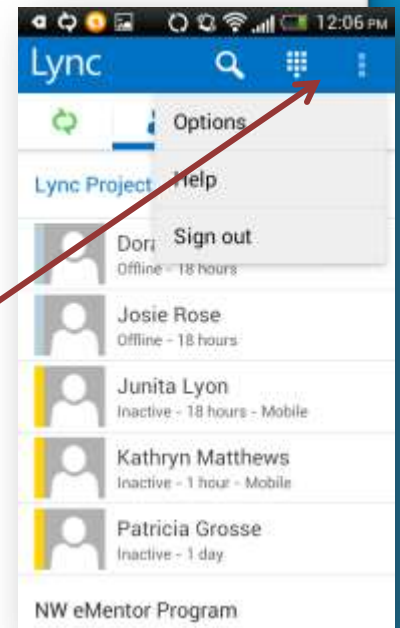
12:06 PM
Lync
Options
Help
Sign out
Lync Project
Dor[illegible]
Offline - 18 hours
Josie Rose
Offline - 18 hours
Junita Lyon
Inactive - 18 hours - Mobile
Kathryn Matthews
Inactive - 1 hour - Mobile
Patricia Grosse
Inactive - 1 day
NW eMentor Program